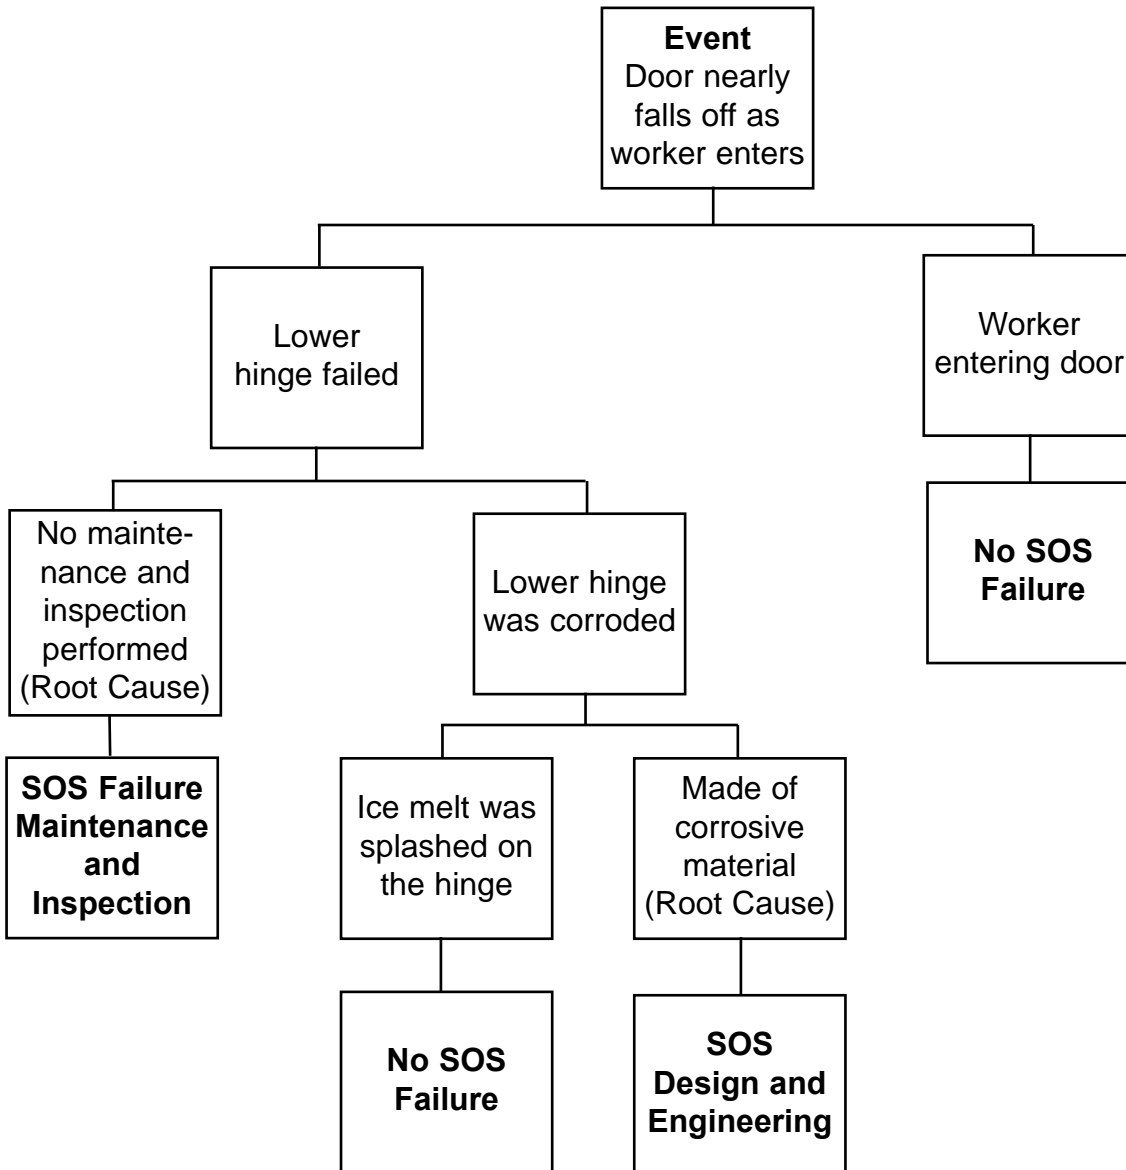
**Event**
Door nearly falls off as worker enters

Lower hinge failed

Worker entering door

No maintenance and inspection performed (Root Cause)

Lower hinge was corroded

No SOS Failure

SOS Failure Maintenance and Inspection

Ice melt was splashed on the hinge

Made of corrosive material (Root Cause)

No SOS Failure

SOS Design and Engineering